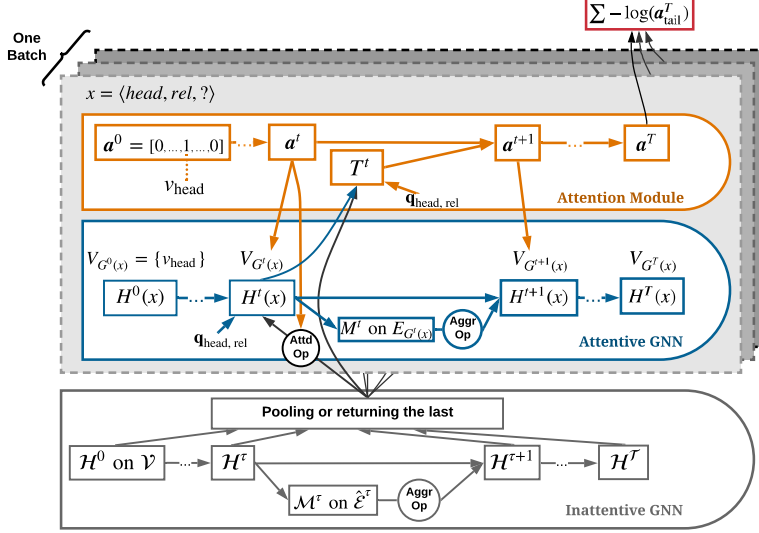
$\sum -\log(\boldsymbol{a}^T_{\text{tail}})$

One Batch

$x = \langle head, rel, ? \rangle$

$\boldsymbol{a}^0 = [0,...,1,...,0]$

$v_{\text{head}}$

$\boldsymbol{a}^t$

$T^t$

$\boldsymbol{a}^{t+1}$

$\boldsymbol{a}^T$

$\mathbf{q}_{\text{head, rel}}$

Attention Module

$V_{G^0(x)} = \{v_{\text{head}}\}$

$V_{G^t(x)}$

$V_{G^{t+1}(x)}$

$V_{G^T(x)}$

$H^0(x)$

$H^t(x)$

$H^{t+1}(x)$

$H^T(x)$

$\mathbf{q}_{\text{head, rel}}$

Attd Op

$M^t$ on $E_{G^t(x)}$

Aggr Op

Attentive GNN

Pooling or returning the last

$\mathcal{H}^0$ on $\mathcal{V}$

$\mathcal{H}^\tau$

$\mathcal{H}^{\tau+1}$

$\mathcal{H}^{\mathcal{T}}$

$\mathcal{M}^\tau$ on $\hat{\mathcal{E}}^\tau$

Aggr Op

Inattentive GNN